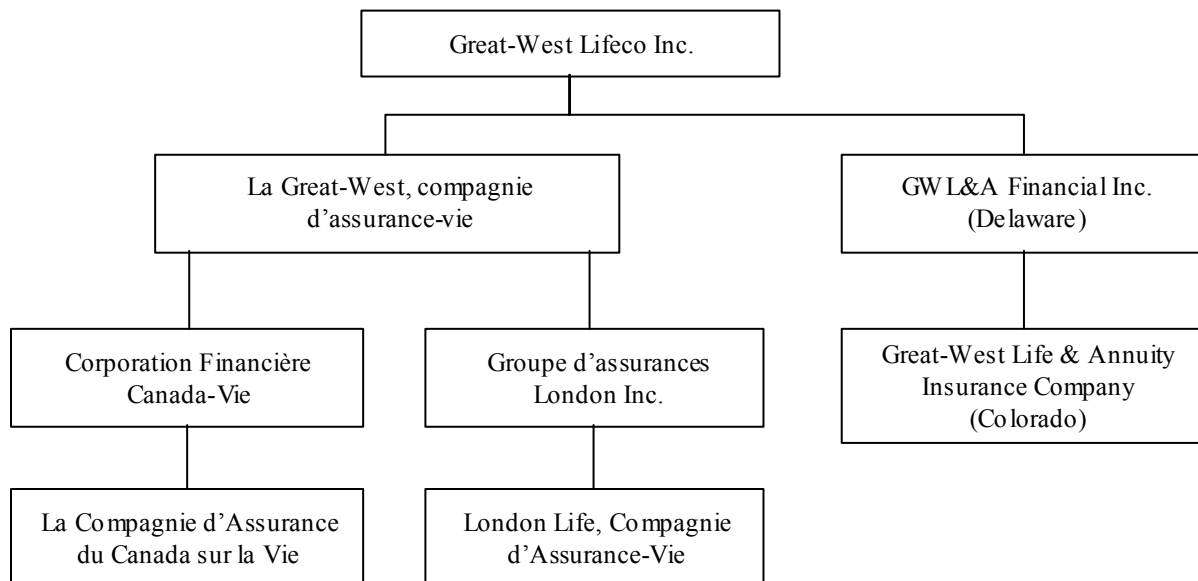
Great-West Lifeco Inc.

La Great-West, compagnie d'assurance-vie

GWL&A Financial Inc. (Delaware)

Corporation Financière Canada-Vie

Groupe d'assurances London Inc.

Great-West Life & Annuity Insurance Company (Colorado)

La Compagnie d'Assurance du Canada sur la Vie

London Life, Compagnie d'Assurance-Vie